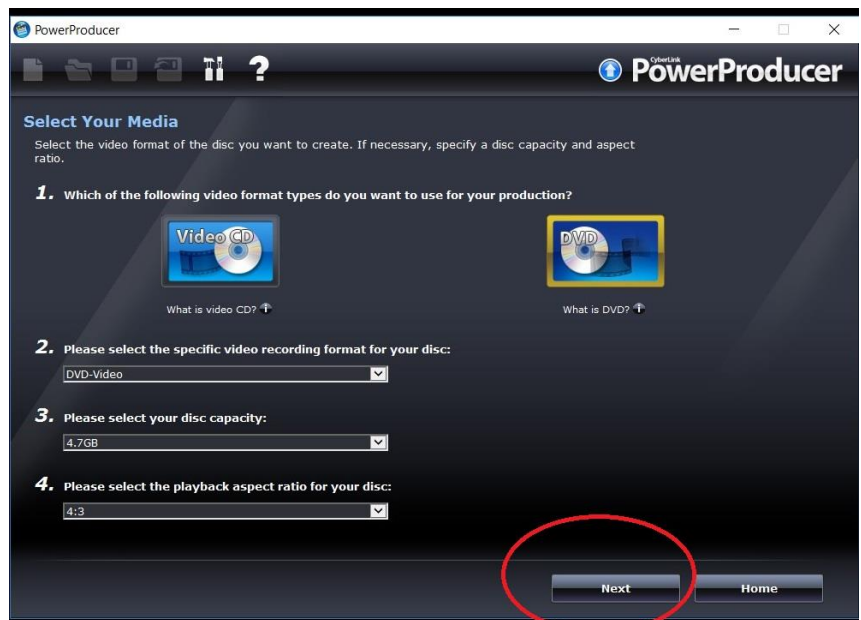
PowerProducer

CyberLink PowerProducer

Select Your Media

Select the video format of the disc you want to create. If necessary, specify a disc capacity and aspect ratio.

1. Which of the following video format types do you want to use for your production?

Video CD

What is video CD?

DVD

What is DVD?

2. Please select the specific video recording format for your disc:

DVD-Video

3. Please select your disc capacity:

4.7GB

4. Please select the playback aspect ratio for your disc:

4:3

Next

Home